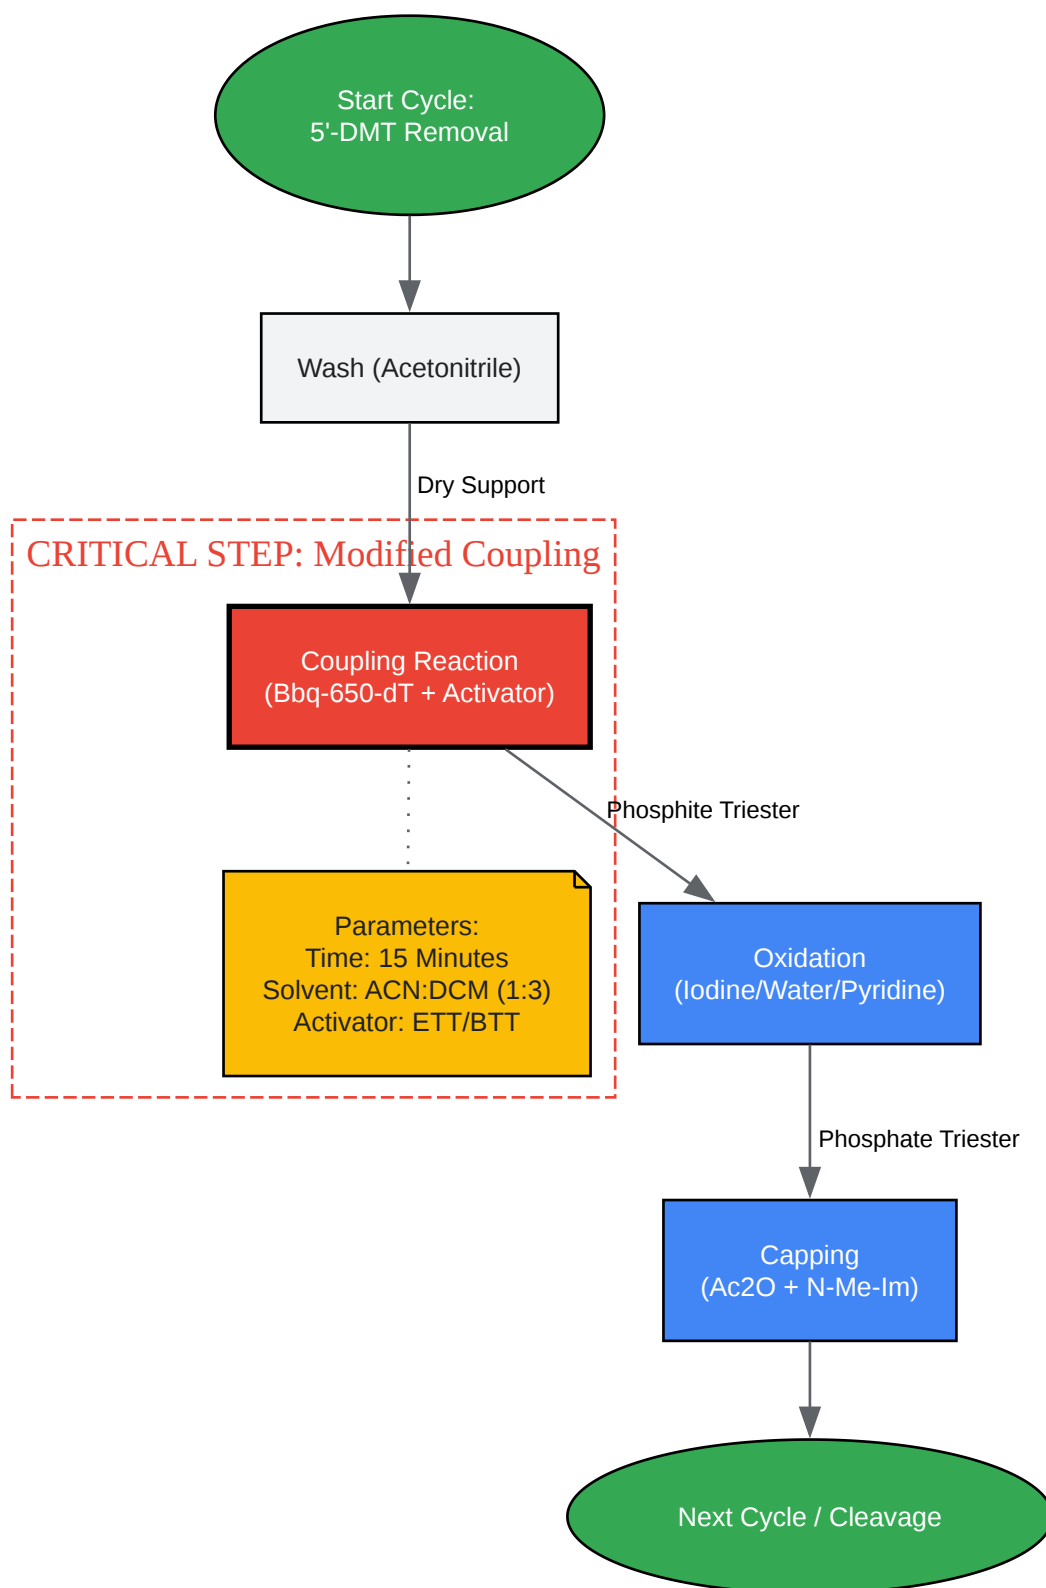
Start Cycle:
5'-DMT Removal

Wash (Acetonitrile)

Dry Support

CRITICAL STEP: Modified Coupling

Coupling Reaction
(Bbq-650-dT + Activator)

Parameters:
Time: 15 Minutes
Solvent: ACN:DCM (1:3)
Activator: ETT/BTT

Phosphite Triester

Oxidation
(Iodine/Water/Pyridine)

Phosphate Triester

Capping
(Ac2O + N-Me-Im)

Next Cycle / Cleavage